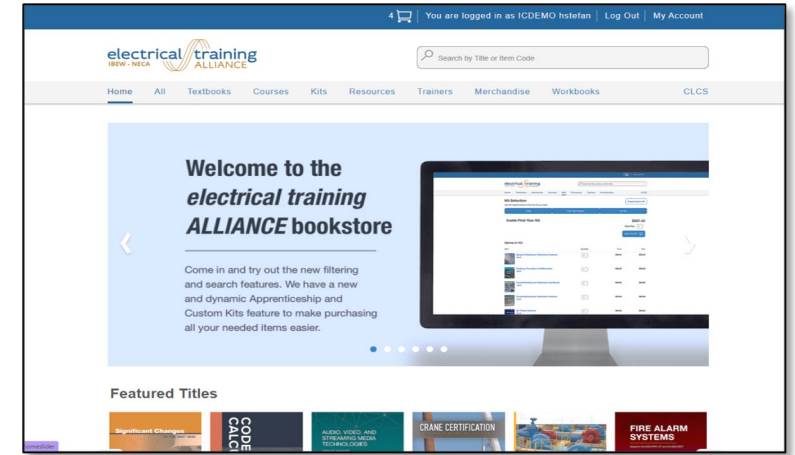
4 | You are logged in as ICDEMO hstefan | Log Out | My Account

electrical training ALLIANCE IBEW - NECA

Search by Title or Item Code

Home All Textbooks Courses Kits Resources Trainers Merchandise Workbooks CLCS

Welcome to the electrical training ALLIANCE bookstore

Come in and try out the new filtering and search features. We have a new and dynamic Apprenticeship and Custom Kits feature to make purchasing all your needed items easier.

Featured Titles

Significant Changes

CODE CALC

AUDIO, VIDEO, AND STREAMING MEDIA TECHNOLOGIES

CRANE CERTIFICATION

FIRE ALARM SYSTEMS